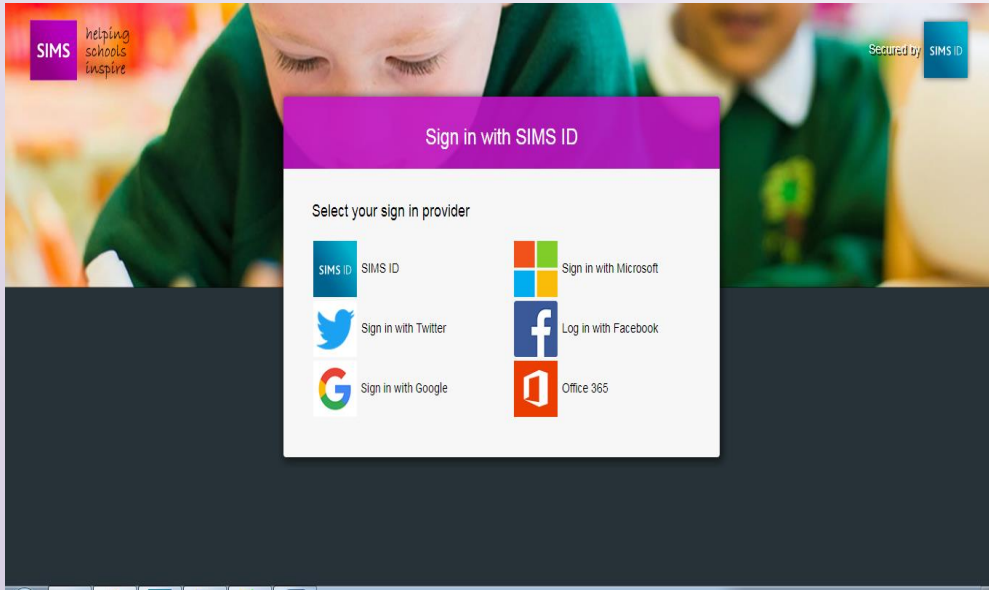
SIMS helping schools inspire

Secured by SIMS ID

Sign in with SIMS ID

Select your sign in provider

SIMS ID SIMS ID

Sign in with Microsoft

Sign in with Twitter

Log in with Facebook

Sign in with Google

Office 365